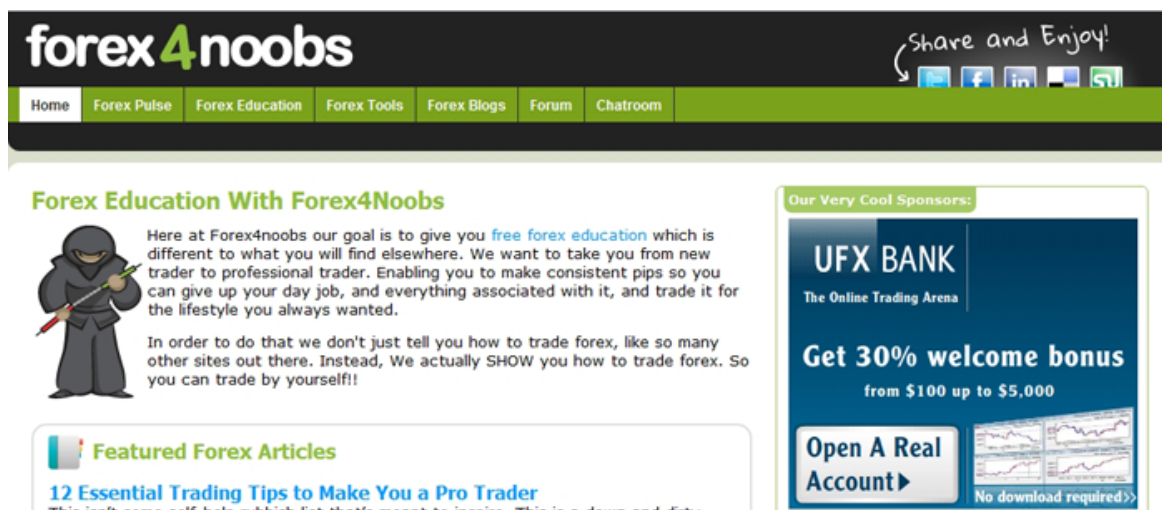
forex4noobs

Share and Enjoy!

Home | Forex Pulse | Forex Education | Forex Tools | Forex Blogs | Forum | Chatroom

Forex Education With Forex4Noobs

Here at Forex4noobs our goal is to give you free forex education which is different to what you will find elsewhere. We want to take you from new trader to professional trader. Enabling you to make consistent pips so you can give up your day job, and everything associated with it, and trade it for the lifestyle you always wanted.

In order to do that we don't just tell you how to trade forex, like so many other sites out there. Instead, We actually SHOW you how to trade forex. So you can trade by yourself!!

Featured Forex Articles

12 Essential Trading Tips to Make You a Pro Trader

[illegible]

Our Very Cool Sponsors:

UFX BANK
The Online Trading Arena

Get 30% welcome bonus
from $100 up to $5,000

Open A Real Account

No download required>>